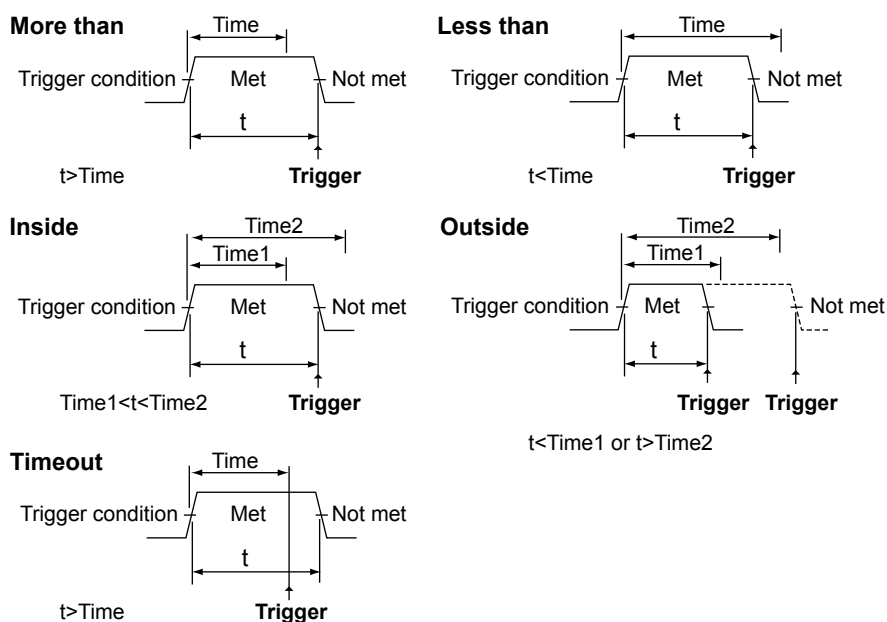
**More than**

Time

Trigger condition

Met

Not met

t

t>Time

**Trigger**

**Less than**

Time

Trigger condition

Met

Not met

t

t<Time

**Trigger**

**Inside**

Time2

Time1

Trigger condition

Met

Not met

t

Time1<t<Time2

**Trigger**

**Outside**

Time2

Time1

Trigger condition

Met

Not met

t

**Trigger** **Trigger**

t<Time1 or t>Time2

**Timeout**

Time

Trigger condition

Met

Not met

t

t>Time

**Trigger**